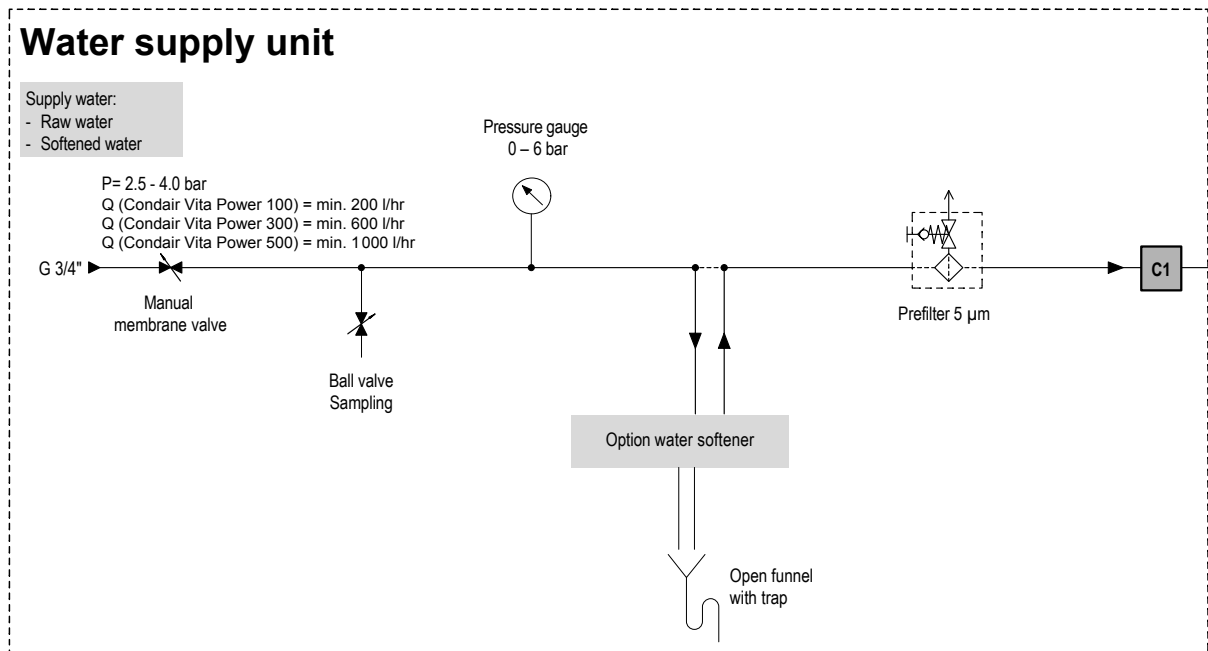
Water supply unit

Supply water:
- Raw water
- Softened water

P= 2.5 - 4.0 bar
Q (Condair Vita Power 100) = min. 200 l/hr
Q (Condair Vita Power 300) = min. 600 l/hr
Q (Condair Vita Power 500) = min. 1 000 l/hr

Pressure gauge
0 – 6 bar

G 3/4"

Manual
membrane valve

Ball valve
Sampling

Prefilter 5 µm

C1

Option water softener

Open funnel
with trap